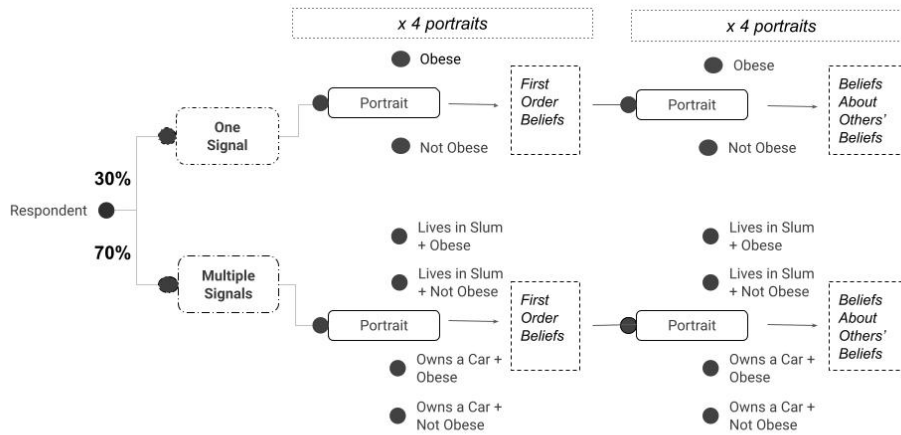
x 4 portraits

x 4 portraits

Obese

Portrait

First Order Beliefs

Obese

Portrait

Beliefs About Others' Beliefs

One Signal

Not Obese

Not Obese

30%

Respondent

70%

Multiple Signals

Lives in Slum + Obese

Lives in Slum + Not Obese

Portrait

First Order Beliefs

Owns a Car + Obese

Owns a Car + Not Obese

Lives in Slum + Obese

Lives in Slum + Not Obese

Portrait

Beliefs About Others' Beliefs

Owns a Car + Obese

Owns a Car + Not Obese